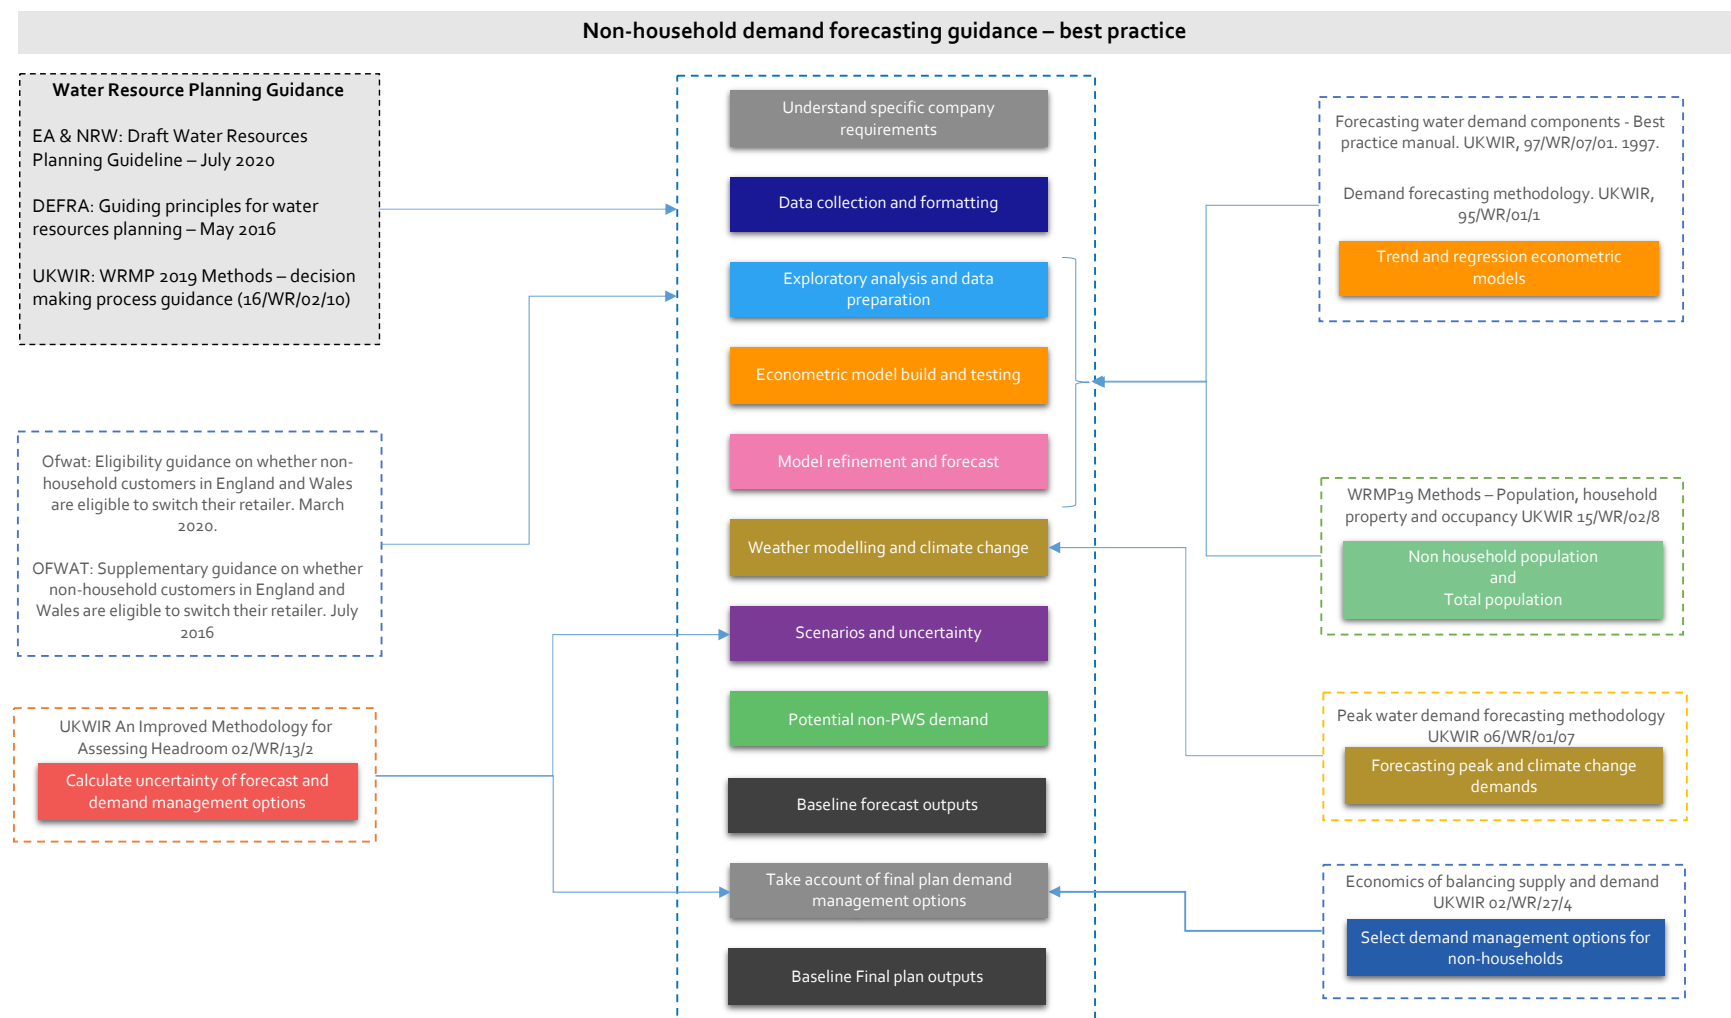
Non-household demand forecasting guidance – best practice

Water Resource Planning Guidance

EA & NRW: Draft Water Resources Planning Guideline – July 2020

DEFRA: Guiding principles for water resources planning – May 2016

UKWIR: WRMP 2019 Methods – decision making process guidance (16/WR/02/10)

Ofwat: Eligibility guidance on whether non-household customers in England and Wales are eligible to switch their retailer. March 2020.

OFWAT: Supplementary guidance on whether non-household customers in England and Wales are eligible to switch their retailer. July 2016

UKWIR An Improved Methodology for Assessing Headroom 02/WR/13/2

Calculate uncertainty of forecast and demand management options

Understand specific company requirements

Data collection and formatting

Exploratory analysis and data preparation

Econometric model build and testing

Model refinement and forecast

Weather modelling and climate change

Scenarios and uncertainty

Potential non-PWS demand

Baseline forecast outputs

Take account of final plan demand management options

Baseline Final plan outputs

Forecasting water demand components - Best practice manual. UKWIR, 97/WR/07/01. 1997.

Demand forecasting methodology. UKWIR, 95/WR/01/1

Trend and regression econometric models

WRMP19 Methods – Population, household property and occupancy UKWIR 15/WR/02/8

Non household population and Total population

Peak water demand forecasting methodology UKWIR 06/WR/01/07

Forecasting peak and climate change demands

Economics of balancing supply and demand UKWIR 02/WR/27/4

Select demand management options for non-households